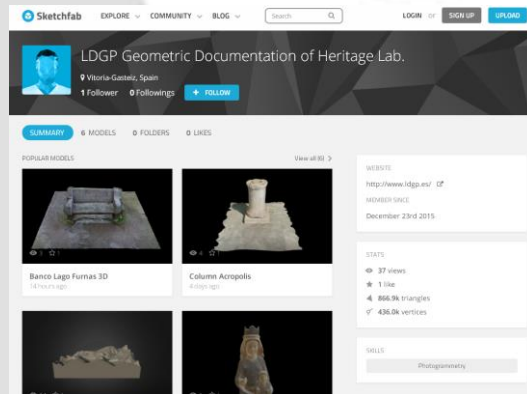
Sketchfab EXPLORE COMMUNITY BLOG Search LOGIN or SIGN UP UPLOAD

LDGP Geometric Documentation of Heritage Lab.

Vitoria-Gasteiz, Spain

1 Follower 0 Followings + FOLLOW

SUMMARY 6 MODELS 0 FOLDERS 0 LIKES

POPULAR MODELS

View all (6)

Banco Lago Furnas 3D

14 hours ago

Column Acropolis

4 days ago

WEBSITE

http://www.ldgp.es/

MEMBER SINCE

December 23rd 2015

STATS

37 views

1 like

866.9k triangles

436.0k vertices

SKILLS

Photogrammetry